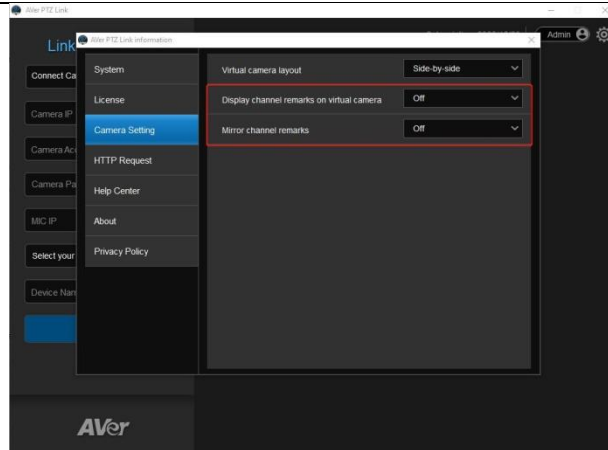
AVer PTZ Link

Link

Connect Ca

Camera IP

Camera Ac

Camera Pa

MIC IP

Select your

Device Nan

AVer

Admin

AVer PTZ Link information

System

License

Camera Setting

HTTP Request

Help Center

About

Privacy Policy

Virtual camera layout

Side-by-side

Display channel remarks on virtual camera

Off

Mirror channel remarks

Off